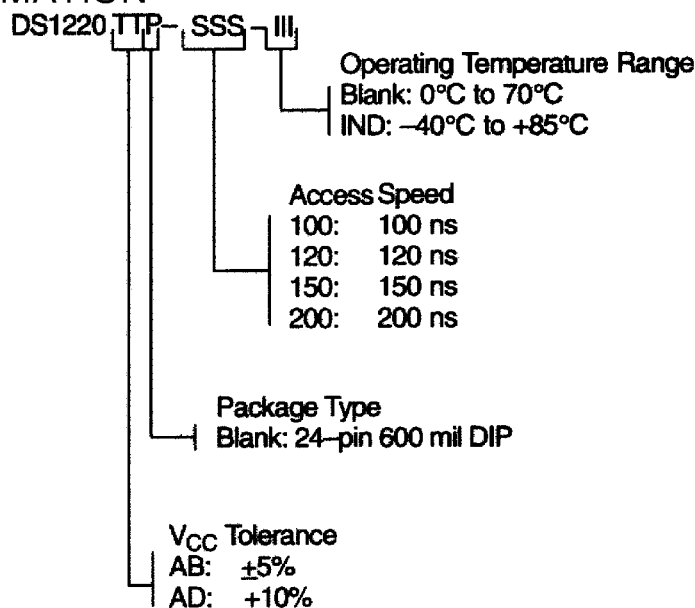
MATION
DS1220 TTP – SSS – III

Operating Temperature Range
Blank: 0°C to 70°C
IND: –40°C to +85°C

Access Speed
100: 100 ns
120: 120 ns
150: 150 ns
200: 200 ns

Package Type
Blank: 24–pin 600 mil DIP

$V_{CC}$ Tolerance
AB: $\pm$5%
AD: +10%